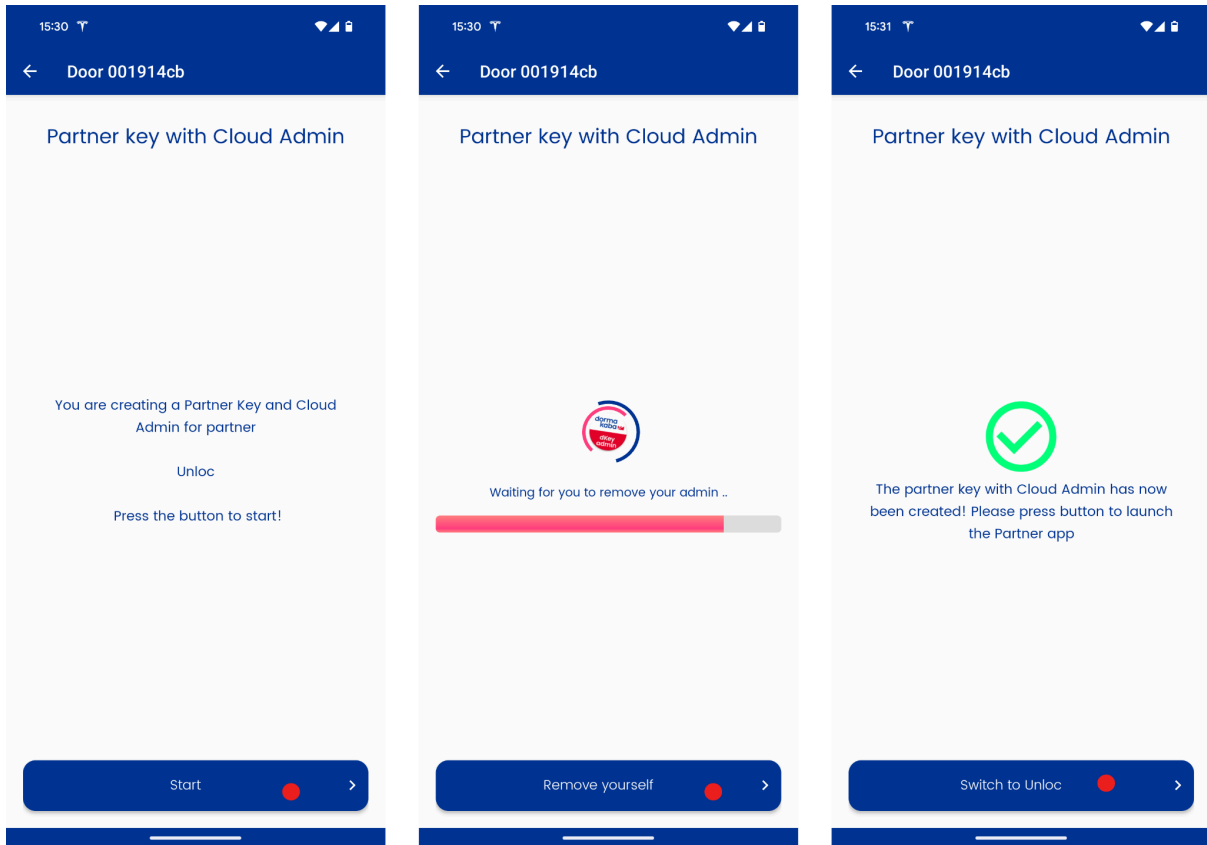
15:30

Door 001914cb

Partner key with Cloud Admin

You are creating a Partner Key and Cloud Admin for partner

Unloc

Press the button to start!

Start

15:30

Door 001914cb

Partner key with Cloud Admin

dorma kaba dKey admin

Waiting for you to remove your admin ..

Remove yourself

15:31

Door 001914cb

Partner key with Cloud Admin

The partner key with Cloud Admin has now been created! Please press button to launch the Partner app

Switch to Unloc